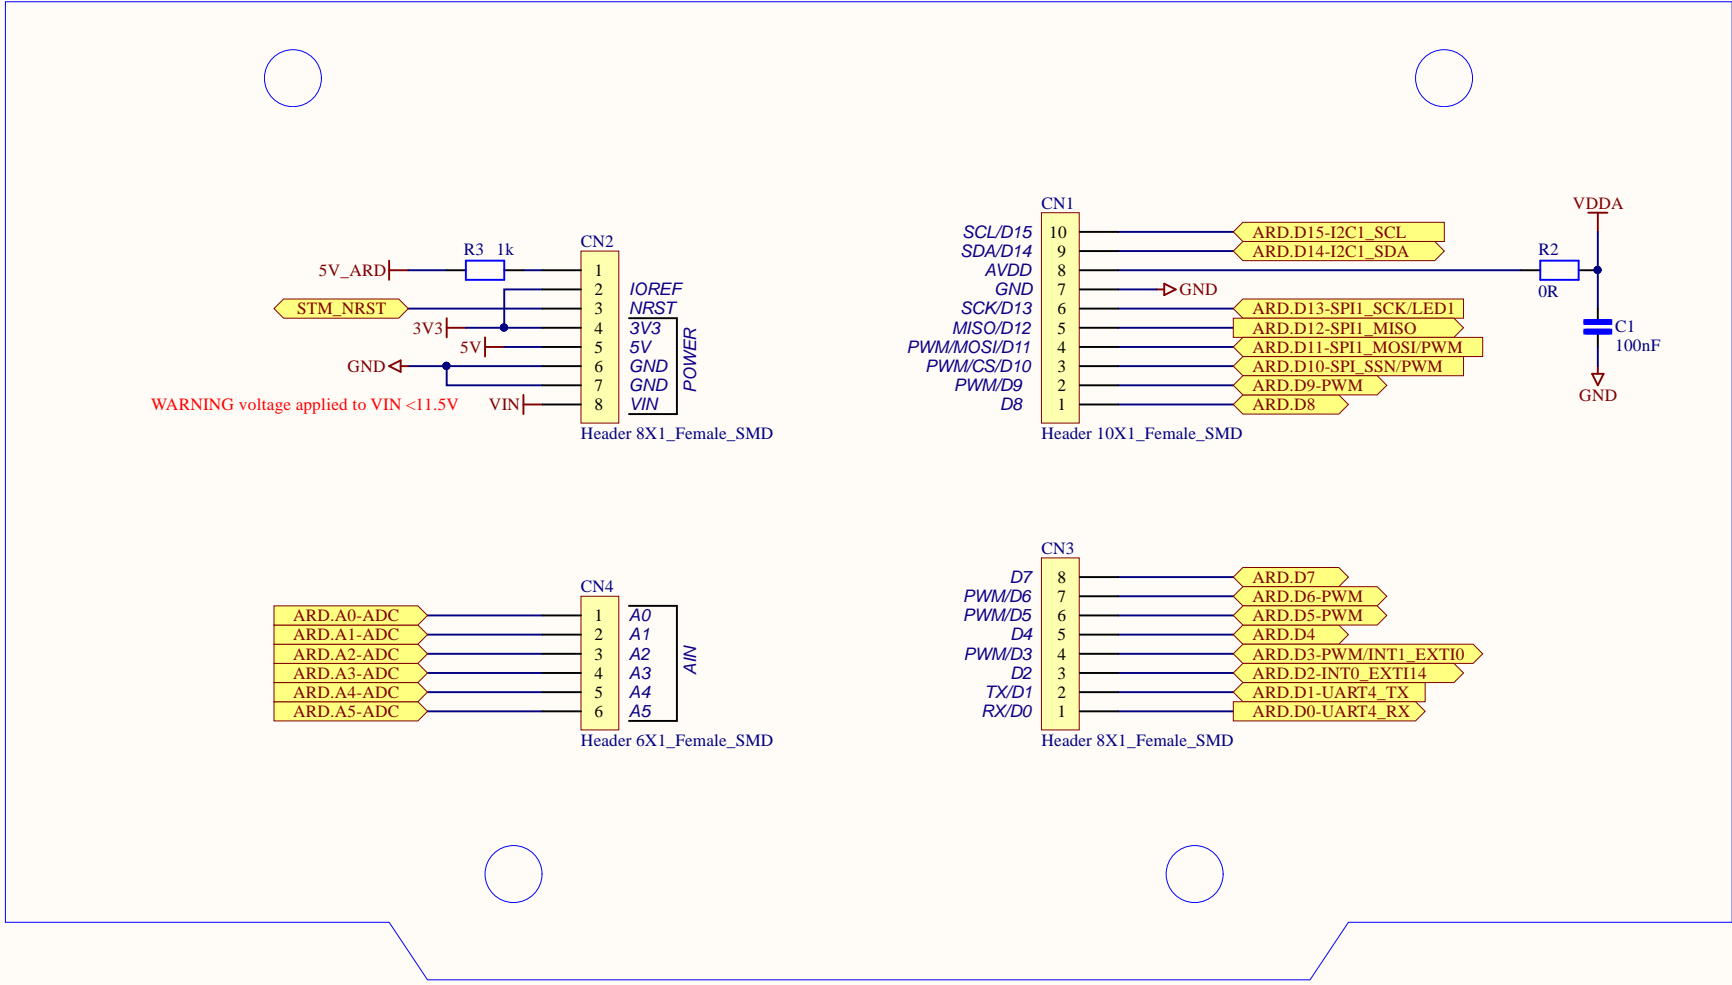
R3 1k
5V_ARD
CN2
1
2 IOREF
STM_NRST
3 NRST
3V3
4 3V3
5V
5 5V
GND
6 GND
7 GND
POWER
WARNING voltage applied to VIN <11.5V
VIN
8 VIN
Header 8X1_Female_SMD

CN1
SCL/D15 10 ARD.D15-I2C1_SCL
SDA/D14 9 ARD.D14-I2C1_SDA
AVDD 8
GND 7 GND
SCK/D13 6 ARD.D13-SPI1_SCK/LED1
MISO/D12 5 ARD.D12-SPI1_MISO
PWM/MOSI/D11 4 ARD.D11-SPI1_MOSI/PWM
PWM/CS/D10 3 ARD.D10-SPI_SSN/PWM
PWM/D9 2 ARD.D9-PWM
D8 1 ARD.D8
Header 10X1_Female_SMD

VDDA
R2
0R
C1
100nF
GND

CN4
ARD.A0-ADC 1 A0
ARD.A1-ADC 2 A1
ARD.A2-ADC 3 A2
ARD.A3-ADC 4 A3
ARD.A4-ADC 5 A4
ARD.A5-ADC 6 A5
AIN
Header 6X1_Female_SMD

CN3
D7 8 ARD.D7
PWM/D6 7 ARD.D6-PWM
PWM/D5 6 ARD.D5-PWM
D4 5 ARD.D4
PWM/D3 4 ARD.D3-PWM/INT1_EXTI0
D2 3 ARD.D2-INT0_EXTI14
TX/D1 2 ARD.D1-UART4_TX
RX/D0 1 ARD.D0-UART4_RX
Header 8X1_Female_SMD